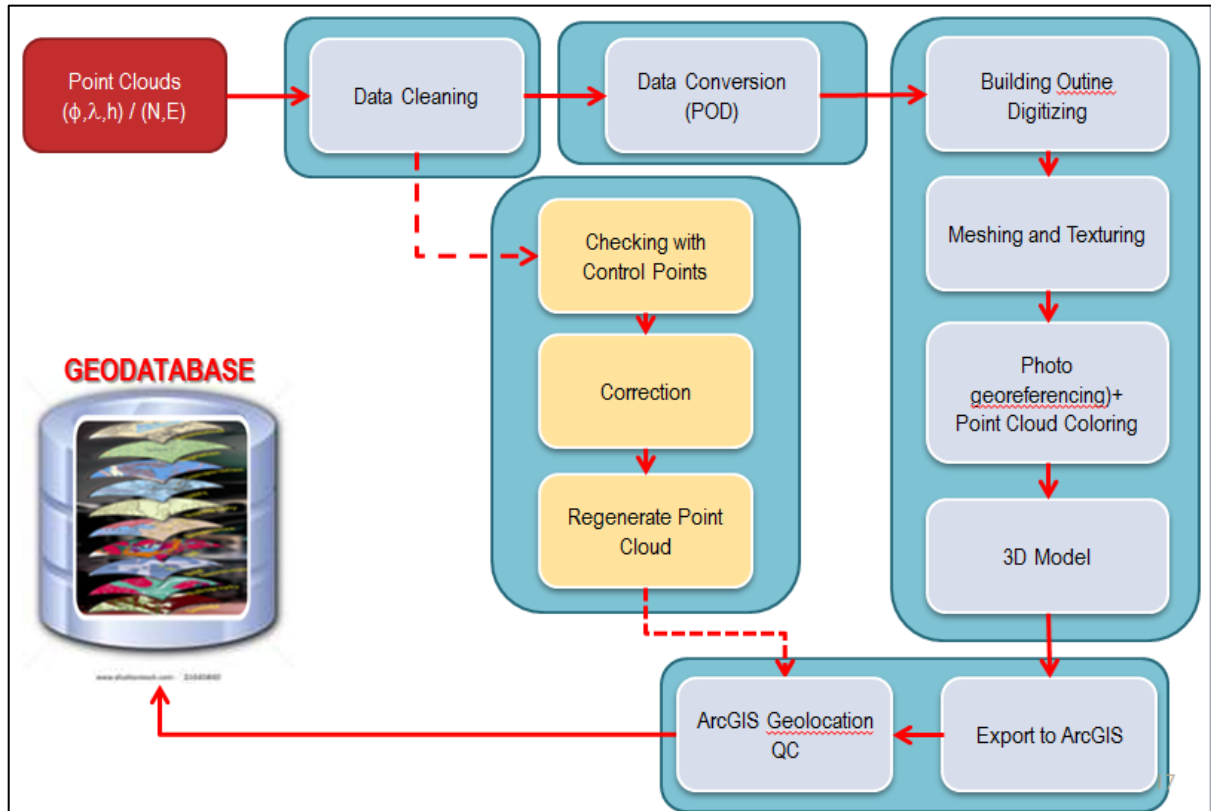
Point Clouds
(ϕ,λ,h) / (N,E)

Data Cleaning

Data Conversion
(POD)

Building Outine
Digitizing

Meshing and Texturing

Photo
georeferencing)+
Point Cloud Coloring

3D Model

Checking with
Control Points

Correction

Regenerate Point
Cloud

GEODATABASE

www.shutterstock.com · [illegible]

ArcGIS Geolocation
QC

Export to ArcGIS

7